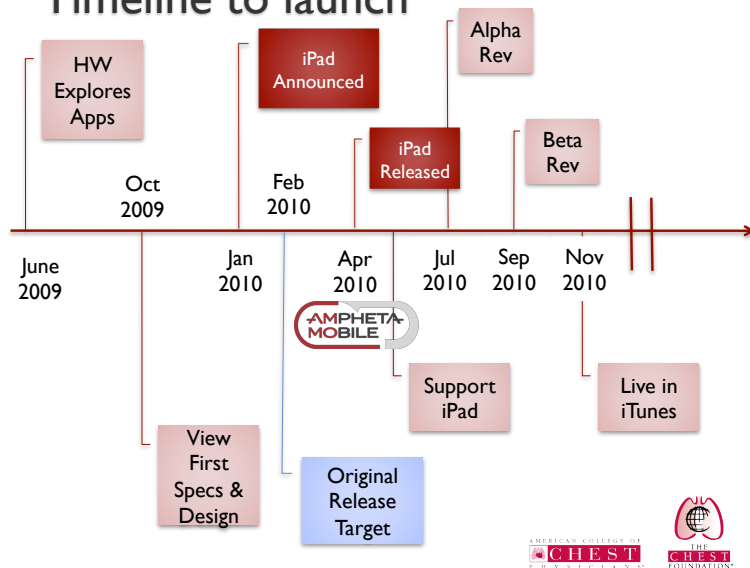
Timeline to launch

HW Explores Apps

iPad Announced

Alpha Rev

iPad Released

Beta Rev

Oct 2009

Feb 2010

June 2009

Jan 2010

Apr 2010

Jul 2010

Sep 2010

Nov 2010

AMPHETAMOBILE

Support iPad

Live in iTunes

View First Specs & Design

Original Release Target

AMERICAN COLLEGE OF CHEST PHYSICIANS

THE CHEST FOUNDATION